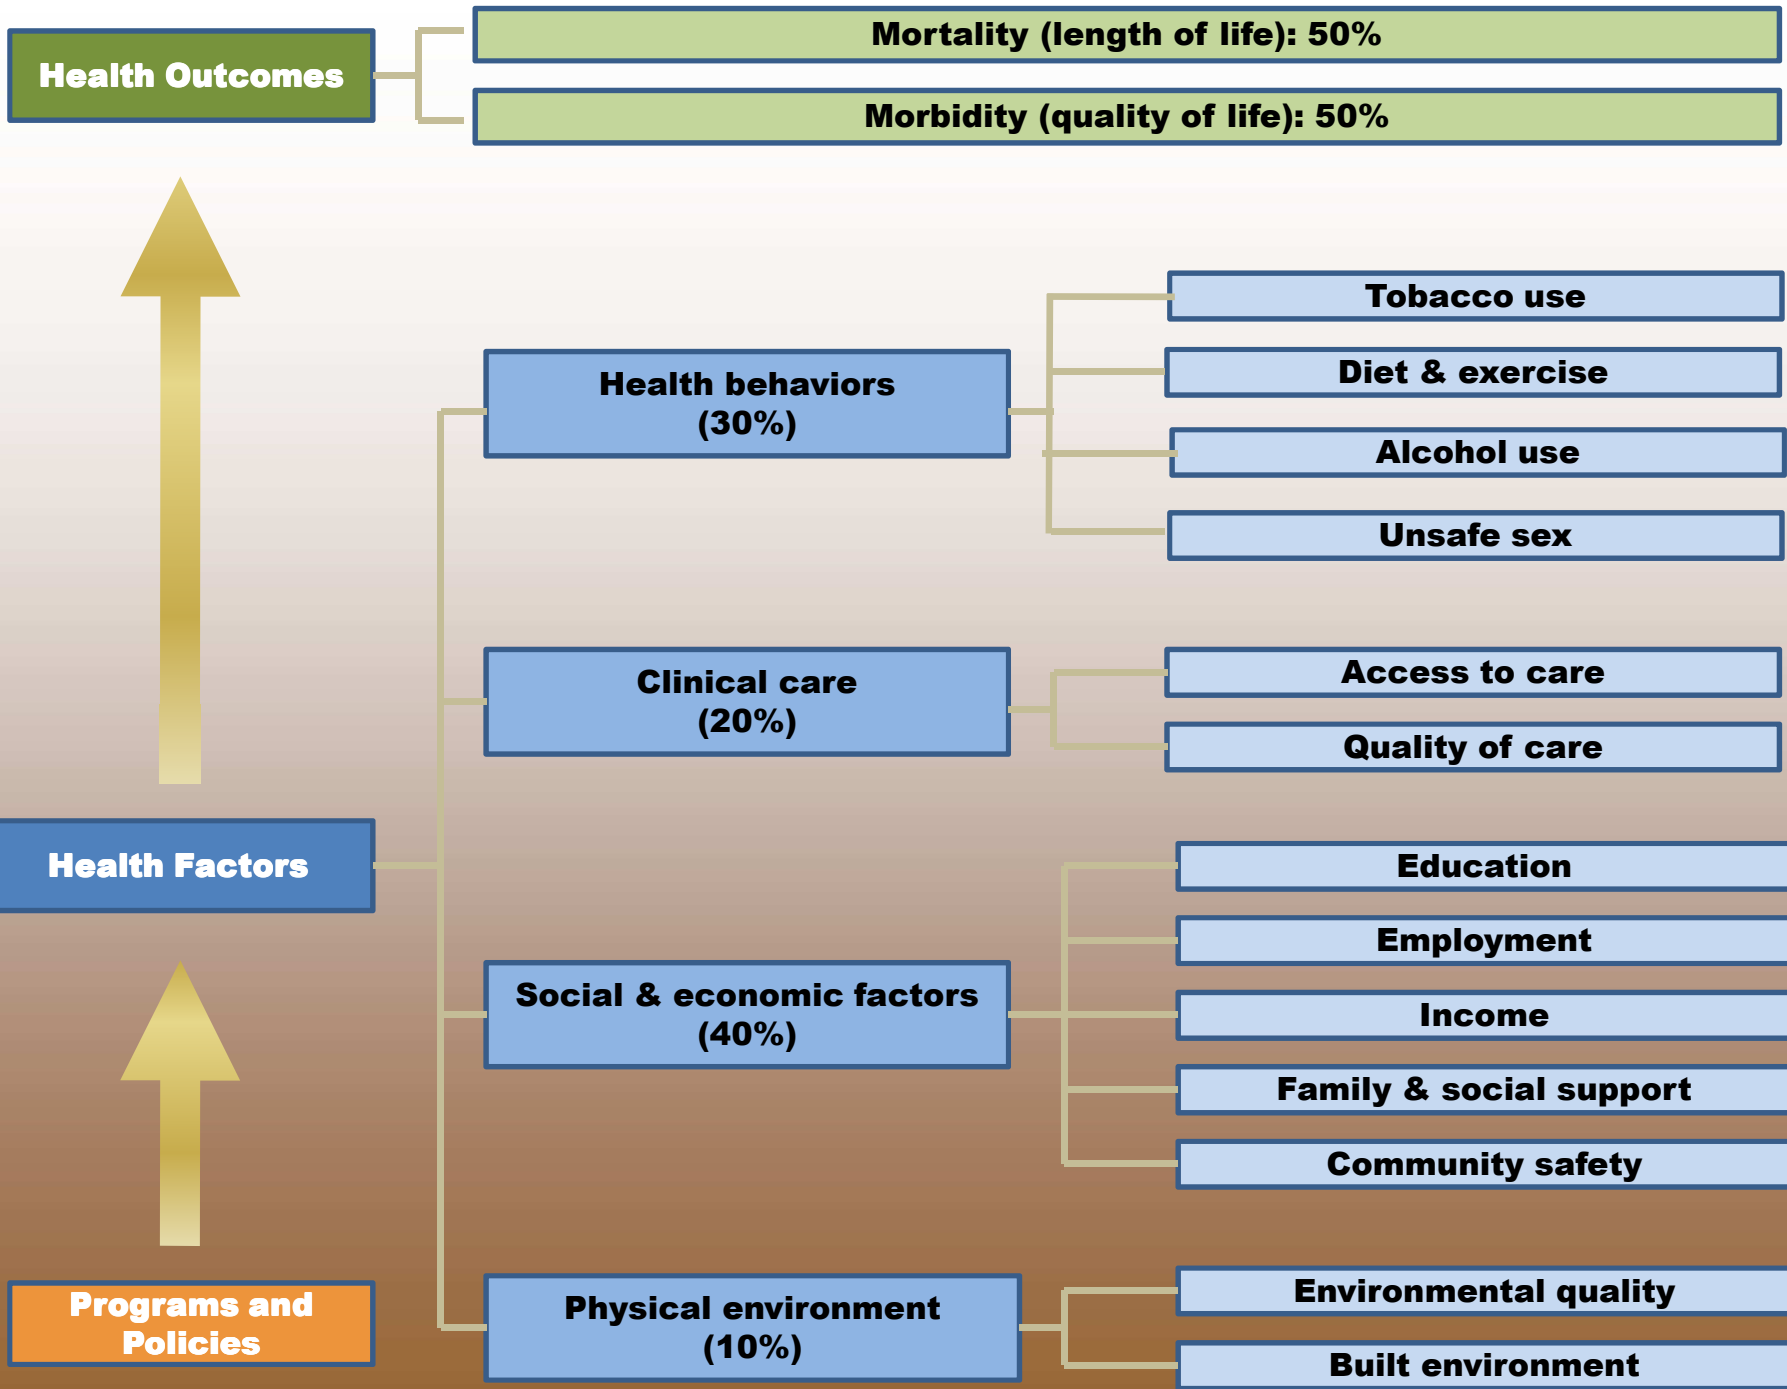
Health Outcomes

Mortality (length of life): 50%

Morbidity (quality of life): 50%

Health behaviors (30%)

Tobacco use

Diet & exercise

Alcohol use

Unsafe sex

Clinical care (20%)

Access to care

Quality of care

Health Factors

Social & economic factors (40%)

Education

Employment

Income

Family & social support

Community safety

Physical environment (10%)

Environmental quality

Built environment

Programs and Policies